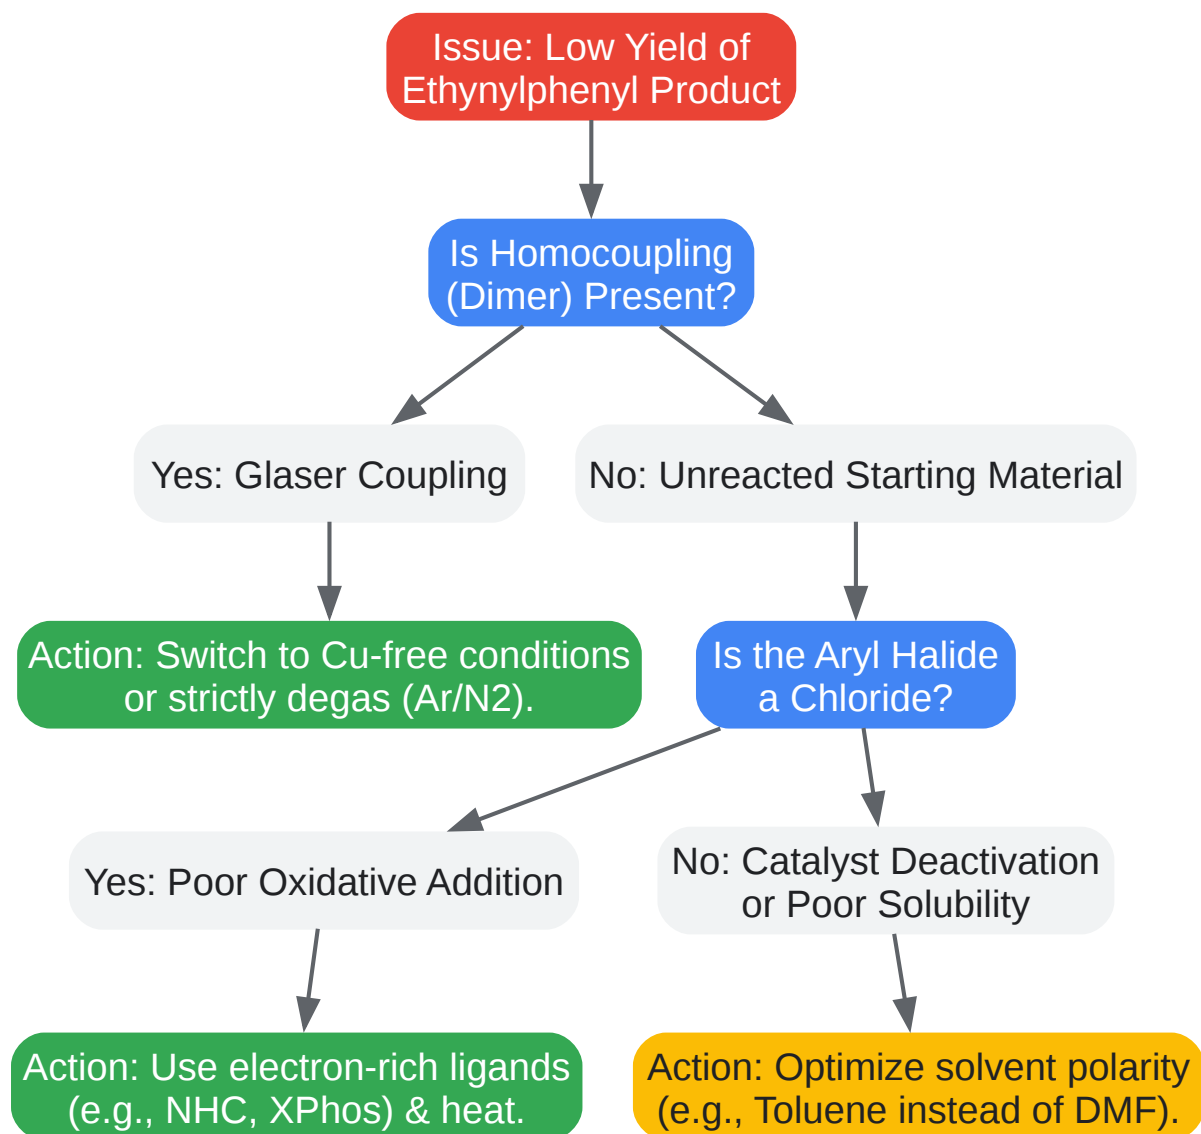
Issue: Low Yield of Ethynylphenyl Product

Is Homocoupling (Dimer) Present?

Yes: Glaser Coupling

No: Unreacted Starting Material

Action: Switch to Cu-free conditions or strictly degas (Ar/N2).

Is the Aryl Halide a Chloride?

Yes: Poor Oxidative Addition

No: Catalyst Deactivation or Poor Solubility

Action: Use electron-rich ligands (e.g., NHC, XPhos) & heat.

Action: Optimize solvent polarity (e.g., Toluene instead of DMF).